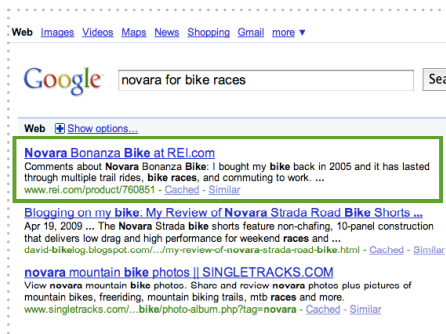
Web Images Videos Maps News Shopping Gmail more ▼

Google

novara for bike races

Sea

Web Show options...

Novara Bonanza Bike at REI.com
Comments about Novara Bonanza Bike: I bought my bike back in 2005 and it has lasted through multiple trail rides, bike races, and commuting to work. ...
www.rei.com/product/760851 - Cached - Similar

Blogging on my bike: My Review of Novara Strada Road Bike Shorts ...
Apr 19, 2009 ... The Novara Strada Bike shorts feature non-chafing, 10-panel construction that delivers low drag and high performance for weekend races and ...
david-bikelog.blogspot.com/.../my-review-of-novara-strada-road-bike.html - Cached - Similar

novara mountain bike photos || SINGLETRACKS.COM
View novara mountain bike photos. Share and review novara photos plus pictures of mountain bikes, freeriding, mountain biking trails, mtb races and more.
www.singletracks.com/.../bike/photo-album.php?tag=novara - Cached - Similar